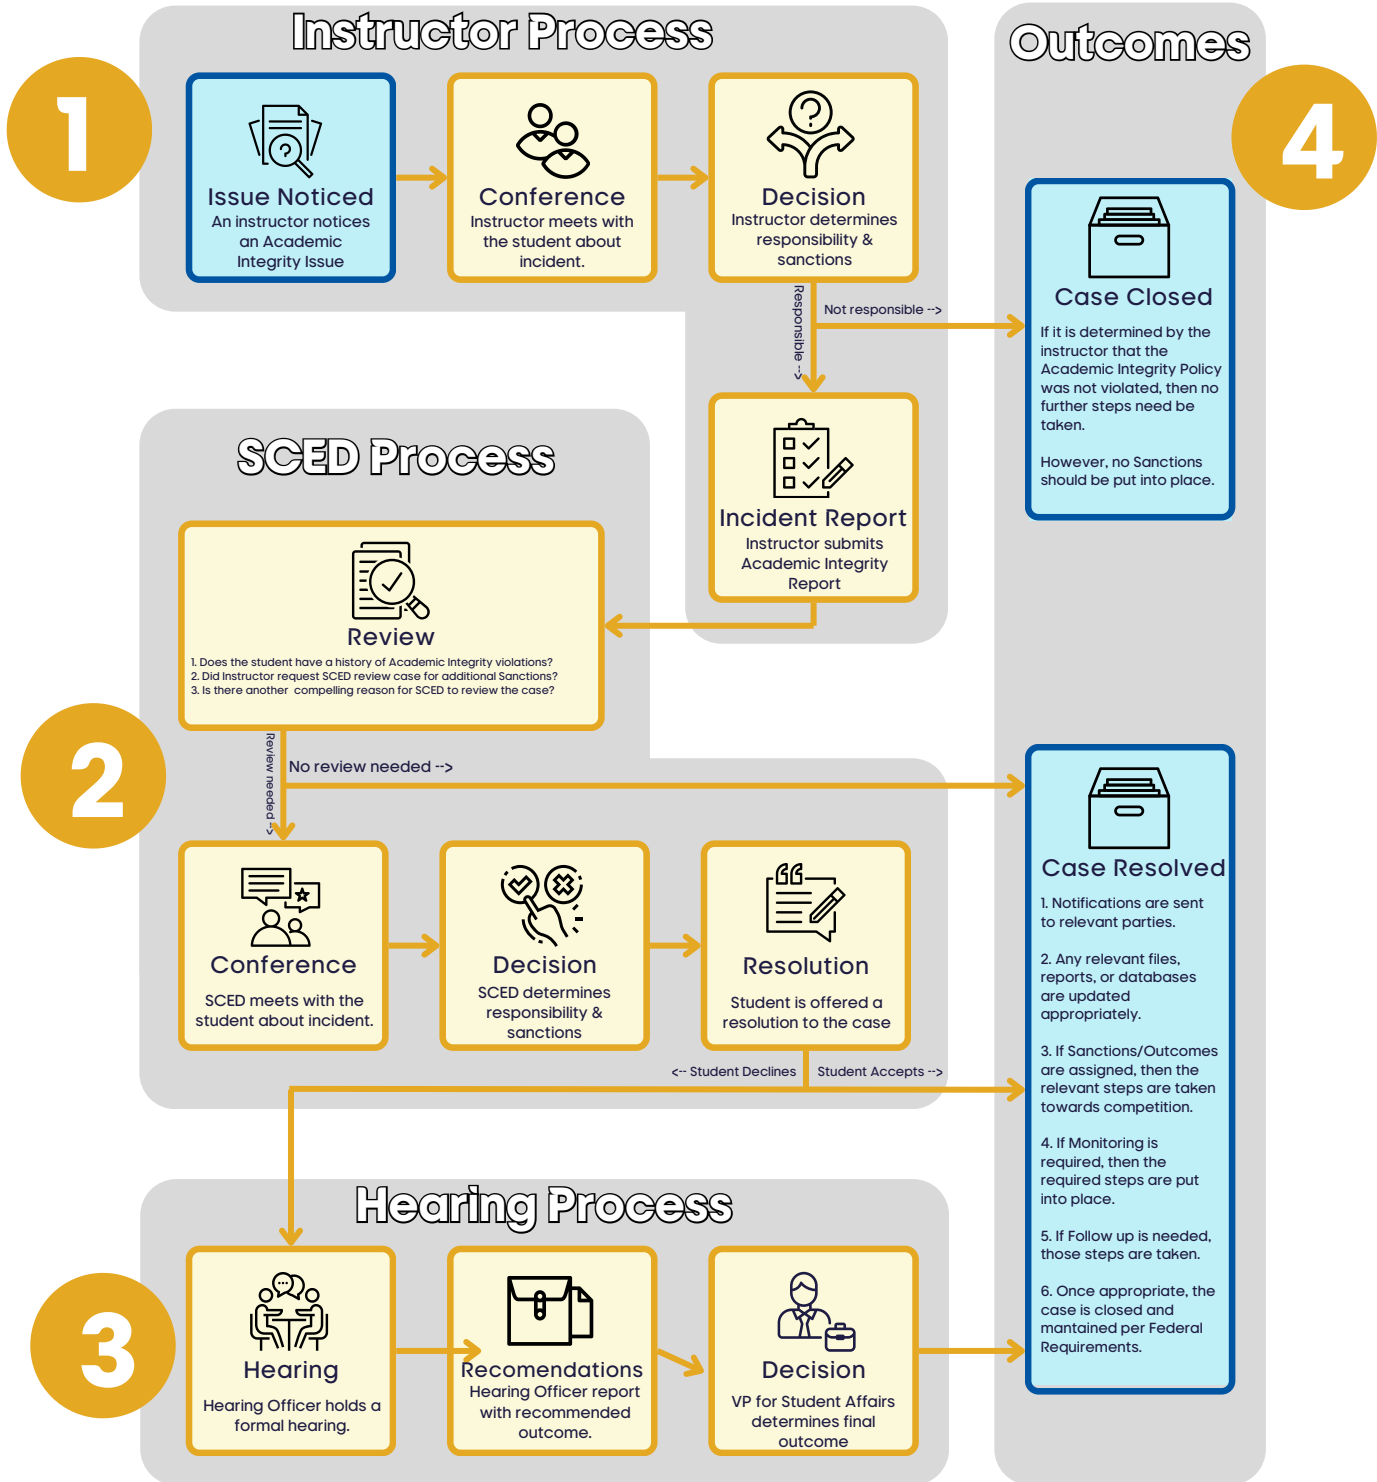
Instructor Process

1

Issue Noticed
An instructor notices an Academic Integrity Issue

Conference
Instructor meets with the student about incident.

Decision
Instructor determines responsibility & sanctions

Responsible -->

Not responsible -->

Incident Report
Instructor submits Academic Integrity Report

Outcomes

4

Case Closed
If it is determined by the instructor that the Academic Integrity Policy was not violated, then no further steps need be taken.

However, no Sanctions should be put into place.

SCED Process

Review
1. Does the student have a history of Academic Integrity violations?
2. Did Instructor request SCED review case for additional Sanctions?
3. Is there another compelling reason for SCED to review the case?

2

Review needed -->

No review needed -->

Conference
SCED meets with the student about incident.

Decision
SCED determines responsibility & sanctions

Resolution
Student is offered a resolution to the case

<-- Student Declines

Student Accepts -->

Case Resolved
1. Notifications are sent to relevant parties.

2. Any relevant files, reports, or databases are updated appropriately.

3. If Sanctions/Outcomes are assigned, then the relevant steps are taken towards competition.

4. If Monitoring is required, then the required steps are put into place.

5. If Follow up is needed, those steps are taken.

6. Once appropriate, the case is closed and mantained per Federal Requirements.

Hearing Process

3

Hearing
Hearing Officer holds a formal hearing.

Recomendations
Hearing Officer report with recommended outcome.

Decision
VP for Student Affairs determines final outcome